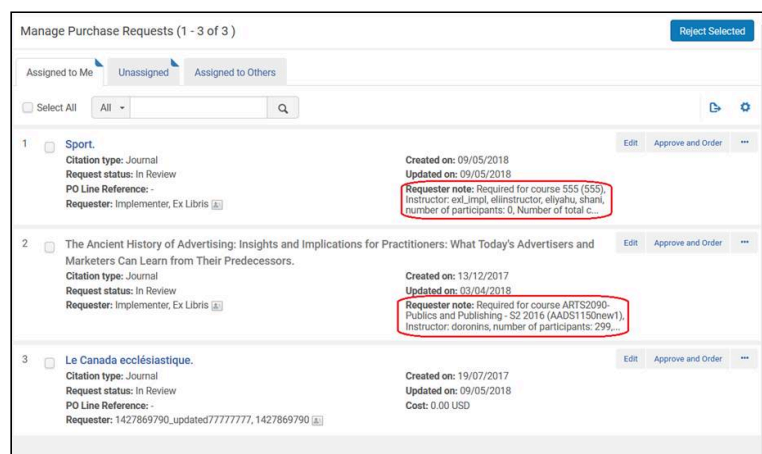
Manage Purchase Requests (1 - 3 of 3 )

Reject Selected

Assigned to Me | Unassigned | Assigned to Others

Select All | All

1 Sport.
Citation type: Journal
Request status: In Review
PO Line Reference: -
Requester: Implementer, Ex Libris

Created on: 09/05/2018
Updated on: 09/05/2018
Requester note: Required for course 555 (555), Instructor: exl_impl, eliinstructor, eliyahu, shani, number of participants: 0, Number of total c...

Edit | Approve and Order | ...

2 The Ancient History of Advertising: Insights and Implications for Practitioners: What Today's Advertisers and Marketers Can Learn from Their Predecessors.
Citation type: Journal
Request status: In Review
Requester: Implementer, Ex Libris

Created on: 13/12/2017
Updated on: 03/04/2018
Requester note: Required for course ARTS2090-Publics and Publishing - S2 2016 (AADS1150new1), Instructor: doronins, number of participants: 299,...

Edit | Approve and Order | ...

3 Le Canada ecclésiastique.
Citation type: Journal
Request status: In Review
PO Line Reference: -
Requester: 1427869790_updated77777777, 1427869790

Created on: 19/07/2017
Updated on: 09/05/2018
Cost: 0.00 USD

Edit | Approve and Order | ...